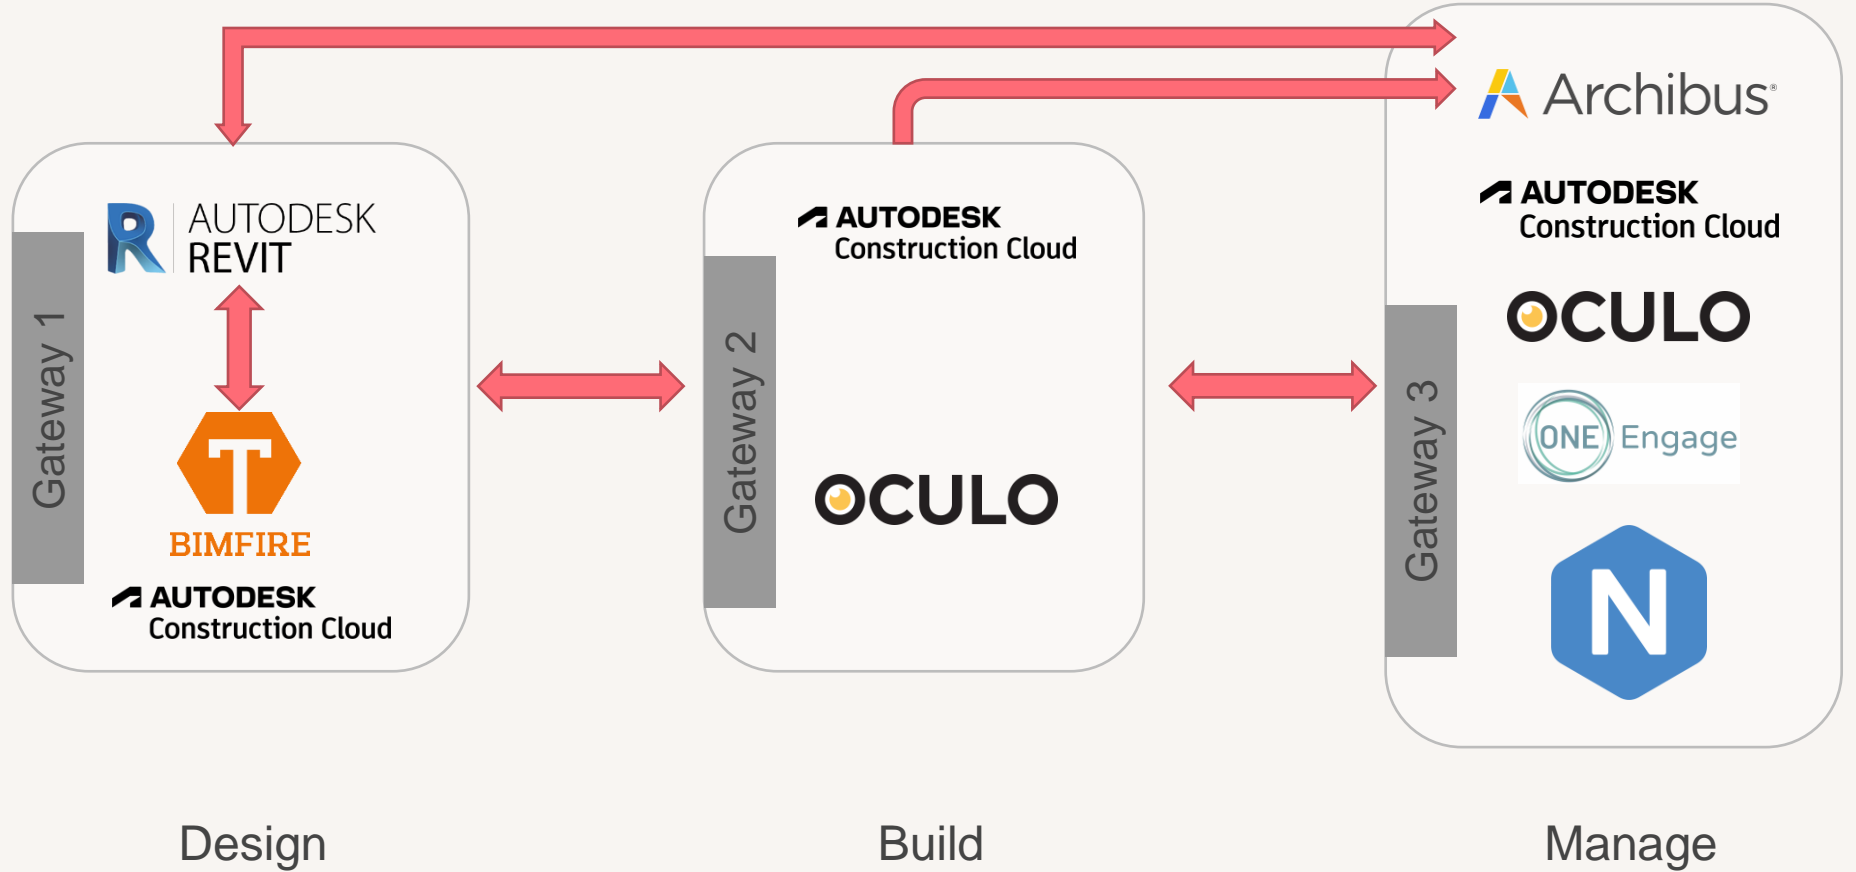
Gateway 1

AUTODESK
REVIT

T
BIMFIRE

AUTODESK
Construction Cloud

Gateway 2

AUTODESK
Construction Cloud

OCULO

Gateway 3

Archibus

AUTODESK
Construction Cloud

OCULO

ONE Engage

N

Design

Build

Manage